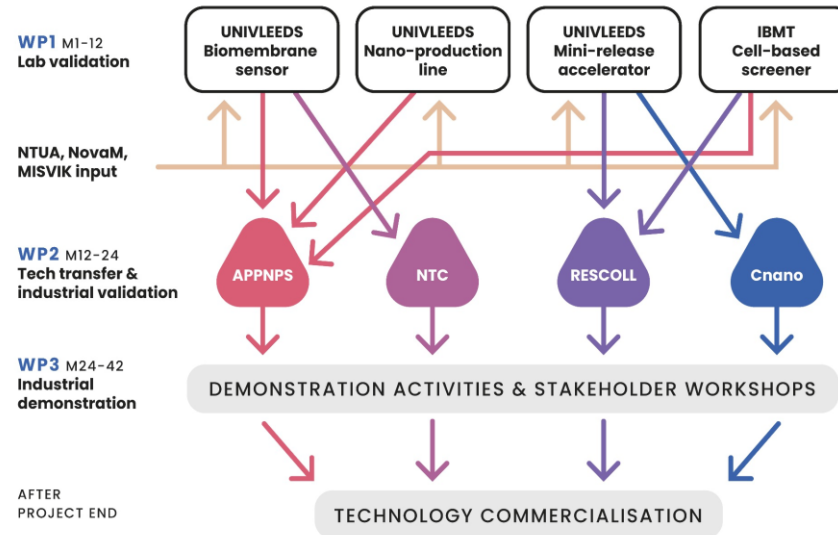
WP1 M1-12
Lab validation

UNIVLEEDS
Biomembrane sensor

UNIVLEEDS
Nano-production line

UNIVLEEDS
Mini-release accelerator

IBMT
Cell-based screener

NTUA, NovaM, MISVIK input

WP2 M12-24
Tech transfer & industrial validation

APPNPS

NTC

RESCOLL

Cnano

WP3 M24-42
Industrial demonstration

DEMONSTRATION ACTIVITIES & STAKEHOLDER WORKSHOPS

AFTER
PROJECT END

TECHNOLOGY COMMERCIALISATION